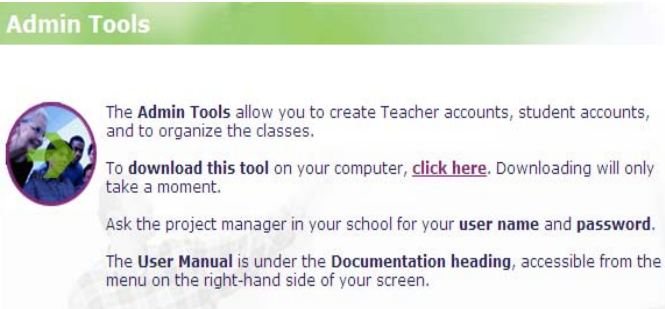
Admin Tools

The **Admin Tools** allow you to create Teacher accounts, student accounts, and to organize the classes.

To **download this tool** on your computer, **click here**. Downloading will only take a moment.

Ask the project manager in your school for your **user name** and **password**.

The **User Manual** is under the **Documentation heading**, accessible from the menu on the right-hand side of your screen.